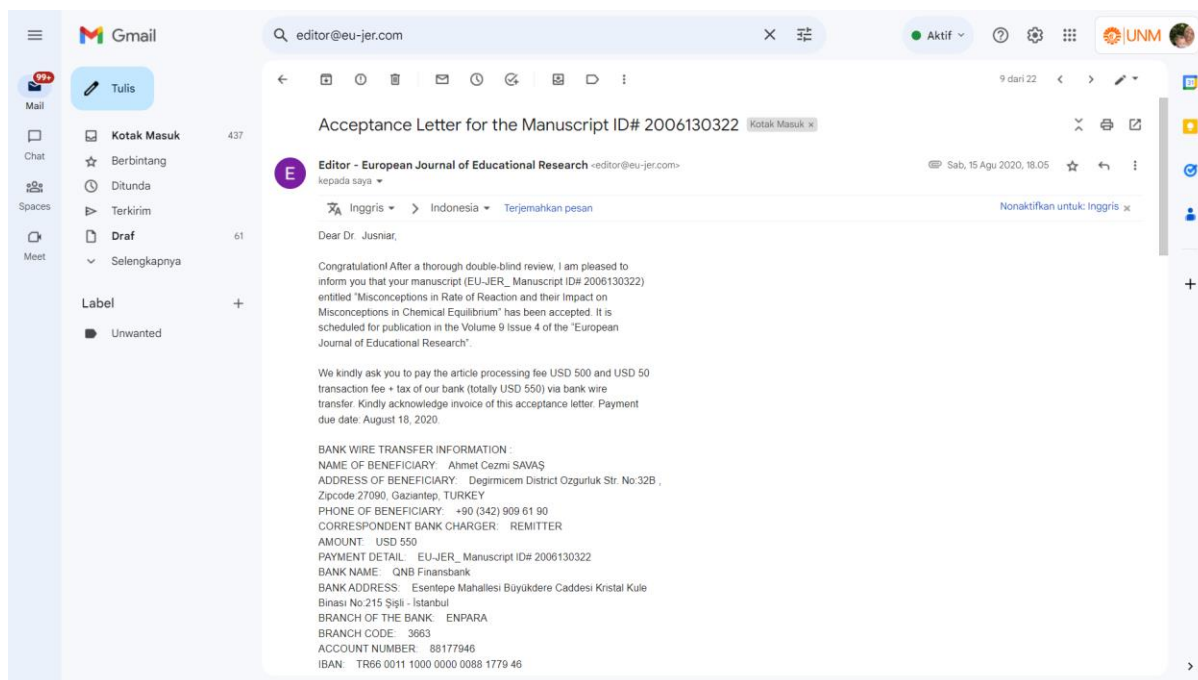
Gmail

editor@eu-jer.com

Aktif

UNM

99+
Mail

Chat

Spaces

Meet

Tulis

Kotak Masuk 437
Berbintang
Ditunda
Terkirim
Draf 61
Selengkapnya

Label +

Unwanted

9 dari 22

Acceptance Letter for the Manuscript ID# 2006130322 Kotak Masuk ×

E

Editor - European Journal of Educational Research <editor@eu-jer.com>
kepada saya

Sab, 15 Agu 2020, 18.05

Inggris > Indonesia Terjemahkan pesan

Nonaktifkan untuk: Inggris ×

Dear Dr. Jusniar,

Congratulation! After a thorough double-blind review, I am pleased to inform you that your manuscript (EU-JER_ Manuscript ID# 2006130322) entitled "Misconceptions in Rate of Reaction and their Impact on Misconceptions in Chemical Equilibrium" has been accepted. It is scheduled for publication in the Volume 9 Issue 4 of the "European Journal of Educational Research".

We kindly ask you to pay the article processing fee USD 500 and USD 50 transaction fee + tax of our bank (totally USD 550) via bank wire transfer. Kindly acknowledge invoice of this acceptance letter. Payment due date: August 18, 2020.

BANK WIRE TRANSFER INFORMATION :
NAME OF BENEFICIARY: Ahmet Cezmi SAVAŞ
ADDRESS OF BENEFICIARY: Degirmicem District Ozgurluk Str. No:32B , Zipcode:27090, Gaziantep, TURKEY
PHONE OF BENEFICIARY: +90 (342) 909 61 90
CORRESPONDENT BANK CHARGER: REMITTER
AMOUNT: USD 550
PAYMENT DETAIL: EU-JER_ Manuscript ID# 2006130322
BANK NAME: QNB Finansbank
BANK ADDRESS: Esentepe Mahallesi Büyükdere Caddesi Kristal Kule Binası No:215 Şişli - İstanbul
BRANCH OF THE BANK: ENPARA
BRANCH CODE: 3663
ACCOUNT NUMBER: 88177946
IBAN: TR66 0011 1000 0000 0088 1779 46